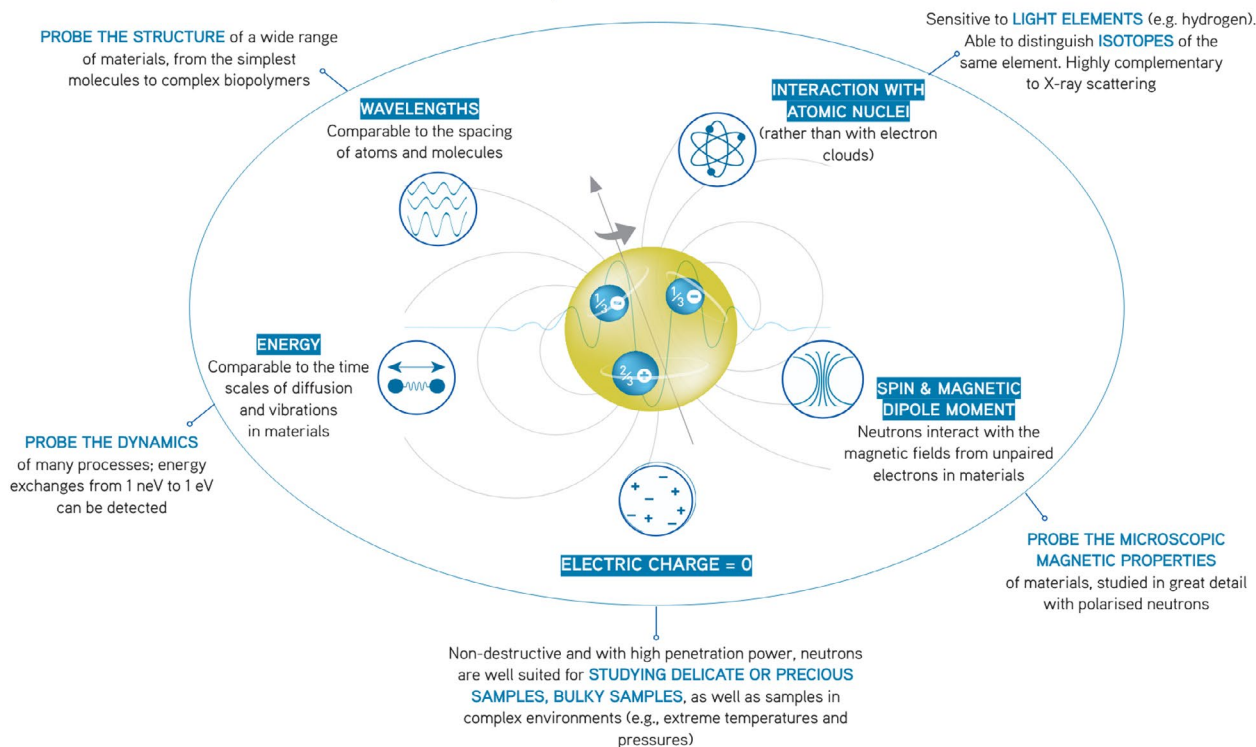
PROBE THE STRUCTURE of a wide range of materials, from the simplest molecules to complex biopolymers

Sensitive to LIGHT ELEMENTS (e.g. hydrogen). Able to distinguish ISOTOPES of the same element. Highly complementary to X-ray scattering

WAVELENGTHS
Comparable to the spacing of atoms and molecules

INTERACTION WITH ATOMIC NUCLEI
(rather than with electron clouds)

$\frac{1}{3}$ $\frac{1}{3}$ $\frac{2}{3}$

ENERGY
Comparable to the time scales of diffusion and vibrations in materials

SPIN & MAGNETIC DIPOLE MOMENT
Neutrons interact with the magnetic fields from unpaired electrons in materials

PROBE THE DYNAMICS
of many processes; energy exchanges from 1 neV to 1 eV can be detected

ELECTRIC CHARGE = 0

PROBE THE MICROSCOPIC MAGNETIC PROPERTIES
of materials, studied in great detail with polarised neutrons

Non-destructive and with high penetration power, neutrons are well suited for STUDYING DELICATE OR PRECIOUS SAMPLES, BULKY SAMPLES, as well as samples in complex environments (e.g., extreme temperatures and pressures)